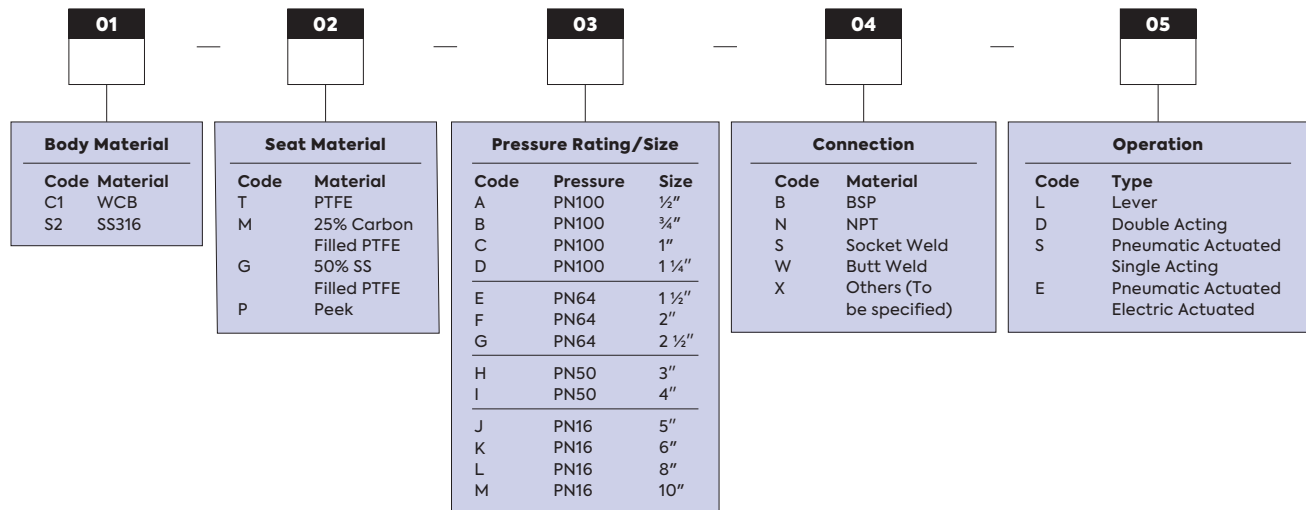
01 — 02 — 03 — 04 — 05

**Body Material**

| Code | Material |
|---|---|
| C1 | WCB |
| S2 | SS316 |

**Seat Material**

| Code | Material |
|---|---|
| T | PTFE |
| M | 25% Carbon Filled PTFE |
| G | 50% SS Filled PTFE |
| P | Peek |

**Pressure Rating/Size**

| Code | Pressure | Size |
|---|---|---|
| A | PN100 | ½″ |
| B | PN100 | ¾″ |
| C | PN100 | 1″ |
| D | PN100 | 1 ¼″ |
| E | PN64 | 1 ½″ |
| F | PN64 | 2″ |
| G | PN64 | 2 ½″ |
| H | PN50 | 3″ |
| I | PN50 | 4″ |
| J | PN16 | 5″ |
| K | PN16 | 6″ |
| L | PN16 | 8″ |
| M | PN16 | 10″ |

**Connection**

| Code | Material |
|---|---|
| B | BSP |
| N | NPT |
| S | Socket Weld |
| W | Butt Weld |
| X | Others (To be specified) |

**Operation**

| Code | Type |
|---|---|
| L | Lever |
| D | Double Acting |
| S | Pneumatic Actuated Single Acting |
| E | Pneumatic Actuated Electric Actuated |